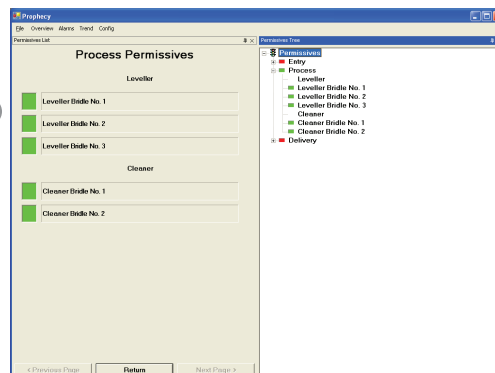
Prophecy

File Overview Alarms Trend Config

Permissives List

Process Permissives

Leveller

Leveller Bridle No. 1

Leveller Bridle No. 2

Leveller Bridle No. 3

Cleaner

Cleaner Bridle No. 1

Cleaner Bridle No. 2

< Previous Page

Return

Next Page >

Permissives Tree

Permissives

Entry

Process

Leveller

Leveller Bridle No. 1

Leveller Bridle No. 2

Leveller Bridle No. 3

Cleaner

Cleaner Bridle No. 1

Cleaner Bridle No. 2

Delivery